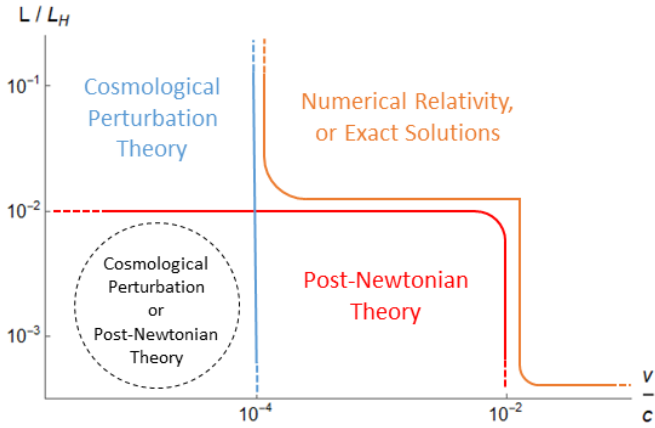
$L / L_H$

$10^{-1}$

$10^{-2}$

$10^{-3}$

Cosmological Perturbation Theory

Numerical Relativity, or Exact Solutions

Cosmological Perturbation or Post-Newtonian Theory

Post-Newtonian Theory

$10^{-4}$

$10^{-2}$

$\frac{v}{c}$